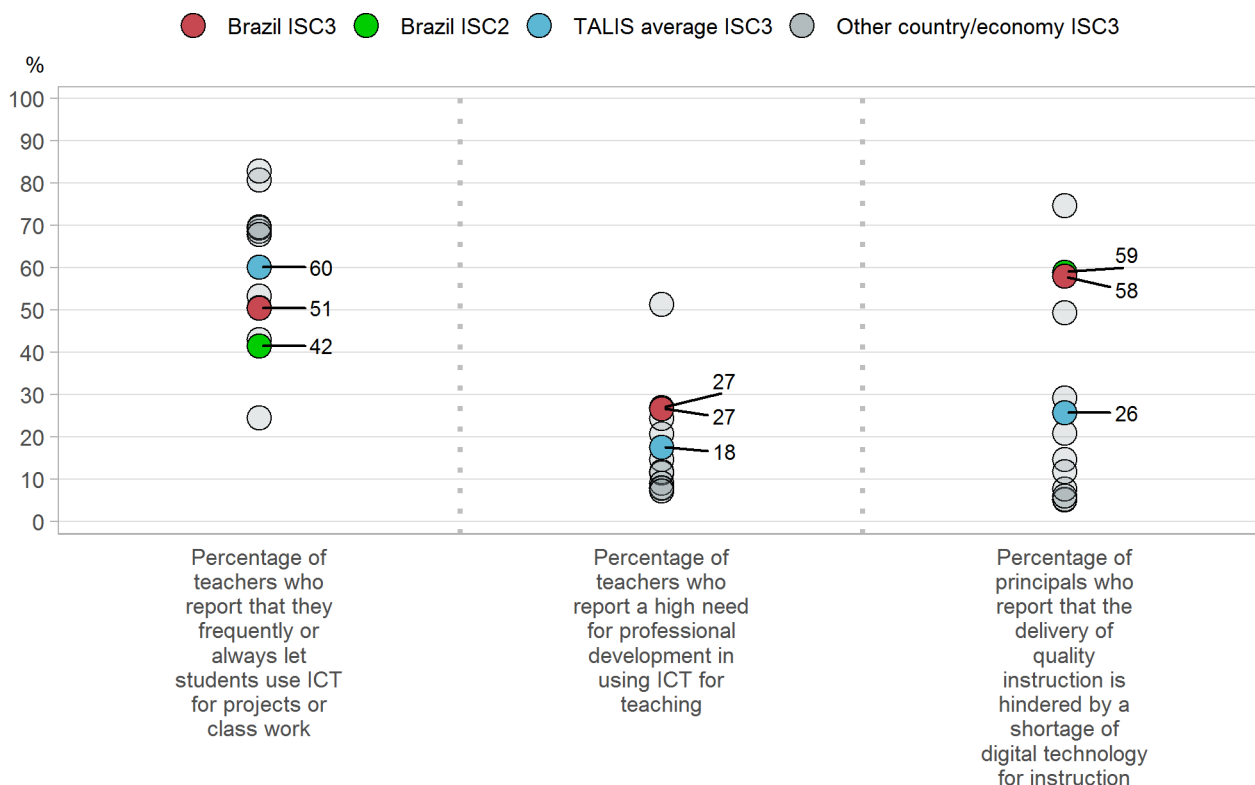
Brazil ISC3 Brazil ISC2 TALIS average ISC3 Other country/economy ISC3

%

100
90
80
70
60
50
40
30
20
10
0

60
51
42

27
27
18

59
58
26

Percentage of teachers who report that they frequently or always let students use ICT for projects or class work

Percentage of teachers who report a high need for professional development in using ICT for teaching

Percentage of principals who report that the delivery of quality instruction is hindered by a shortage of digital technology for instruction